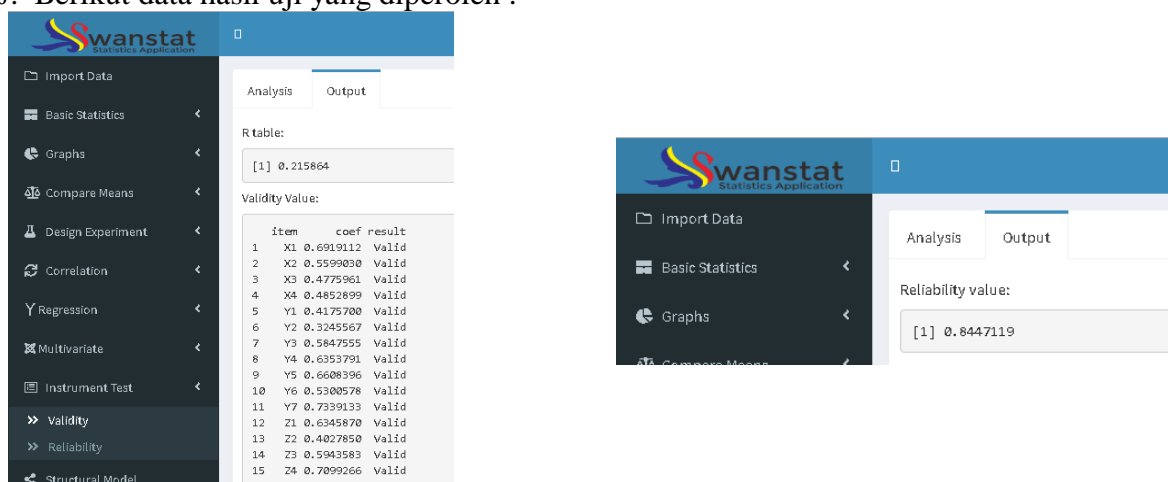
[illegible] Berikut data hasil uji yang diperoleh :

Swanstat
Statistics Application

Import Data
Basic Statistics
Graphs
Compare Means
Design Experiment
Correlation
Regression
Multivariate
Instrument Test
» Validity
» Reliability
Structural Model

Analysis
Output

R table:
[1] 0.215864

Validity Value:

| | item | coef | result |
|---|---|---|---|
| 1 | X1 | 0.6919112 | Valid |
| 2 | X2 | 0.5599030 | Valid |
| 3 | X3 | 0.4775961 | Valid |
| 4 | X4 | 0.4852899 | Valid |
| 5 | Y1 | 0.4175700 | Valid |
| 6 | Y2 | 0.3245567 | Valid |
| 7 | Y3 | 0.5847555 | Valid |
| 8 | Y4 | 0.6353791 | Valid |
| 9 | Y5 | 0.6608396 | Valid |
| 10 | Y6 | 0.5300578 | Valid |
| 11 | Y7 | 0.7339133 | Valid |
| 12 | Z1 | 0.6345870 | Valid |
| 13 | Z2 | 0.4027850 | Valid |
| 14 | Z3 | 0.5943583 | Valid |
| 15 | Z4 | 0.7099266 | Valid |

Swanstat
Statistics Application

Import Data
Basic Statistics
Graphs
Compare Means

Analysis
Output

Reliability value:
[1] 0.8447119